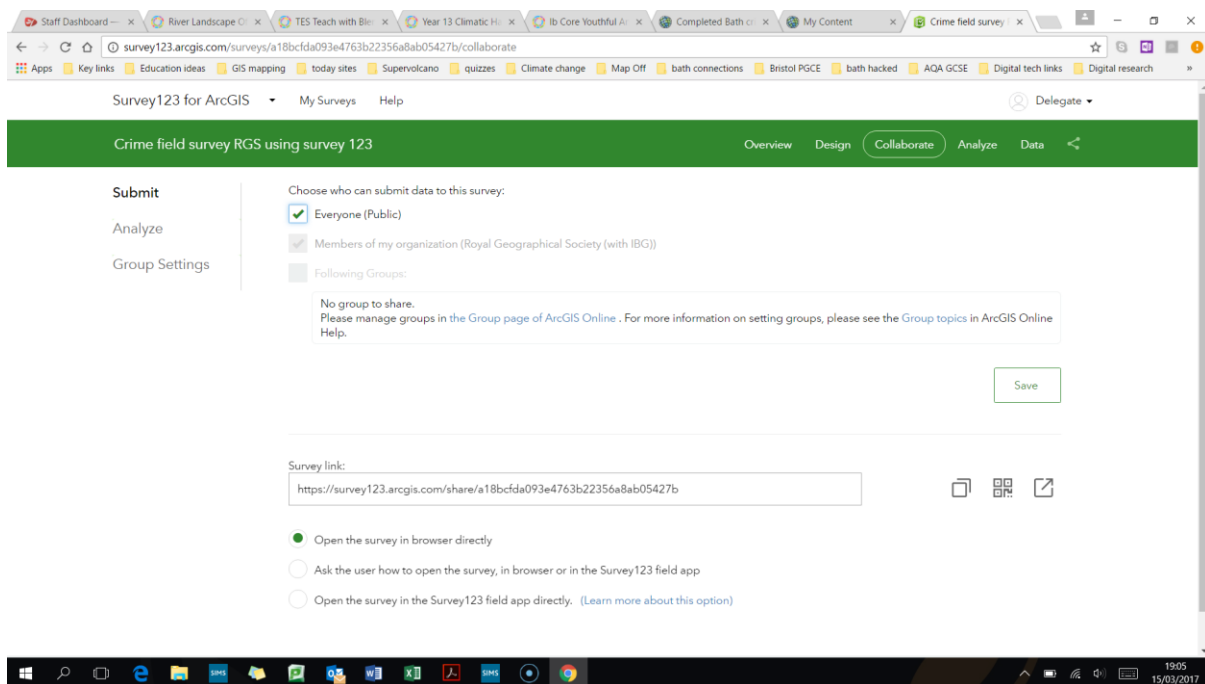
Staff Dashboard — × | River Landscape O × | TES Teach with Ble × | Year 13 Climatic H × | Ib Core Youthful A × | Completed Bath c × | My Content × | Crime field survey ×

survey123.arcgis.com/surveys/a18bcfda093e4763b22356a8ab05427b/collaborate

Apps | Key links | Education ideas | GIS mapping | today sites | Supervolcano | quizzes | Climate change | Map Off | bath connections | Bristol PGCE | bath hacked | AQA GCSE | Digital tech links | Digital research

Survey123 for ArcGIS | My Surveys | Help | Delegate

Crime field survey RGS using survey 123

Overview | Design | Collaborate | Analyze | Data

Submit
Analyze
Group Settings

Choose who can submit data to this survey:

Everyone (Public)

Members of my organization (Royal Geographical Society (with IBG))

Following Groups:

No group to share.
Please manage groups in the Group page of ArcGIS Online . For more information on setting groups, please see the Group topics in ArcGIS Online Help.

Save

Survey link:

https://survey123.arcgis.com/share/a18bcfda093e4763b22356a8ab05427b

Open the survey in browser directly

Ask the user how to open the survey, in browser or in the Survey123 field app

Open the survey in the Survey123 field app directly. (Learn more about this option)

19:05
15/03/2017